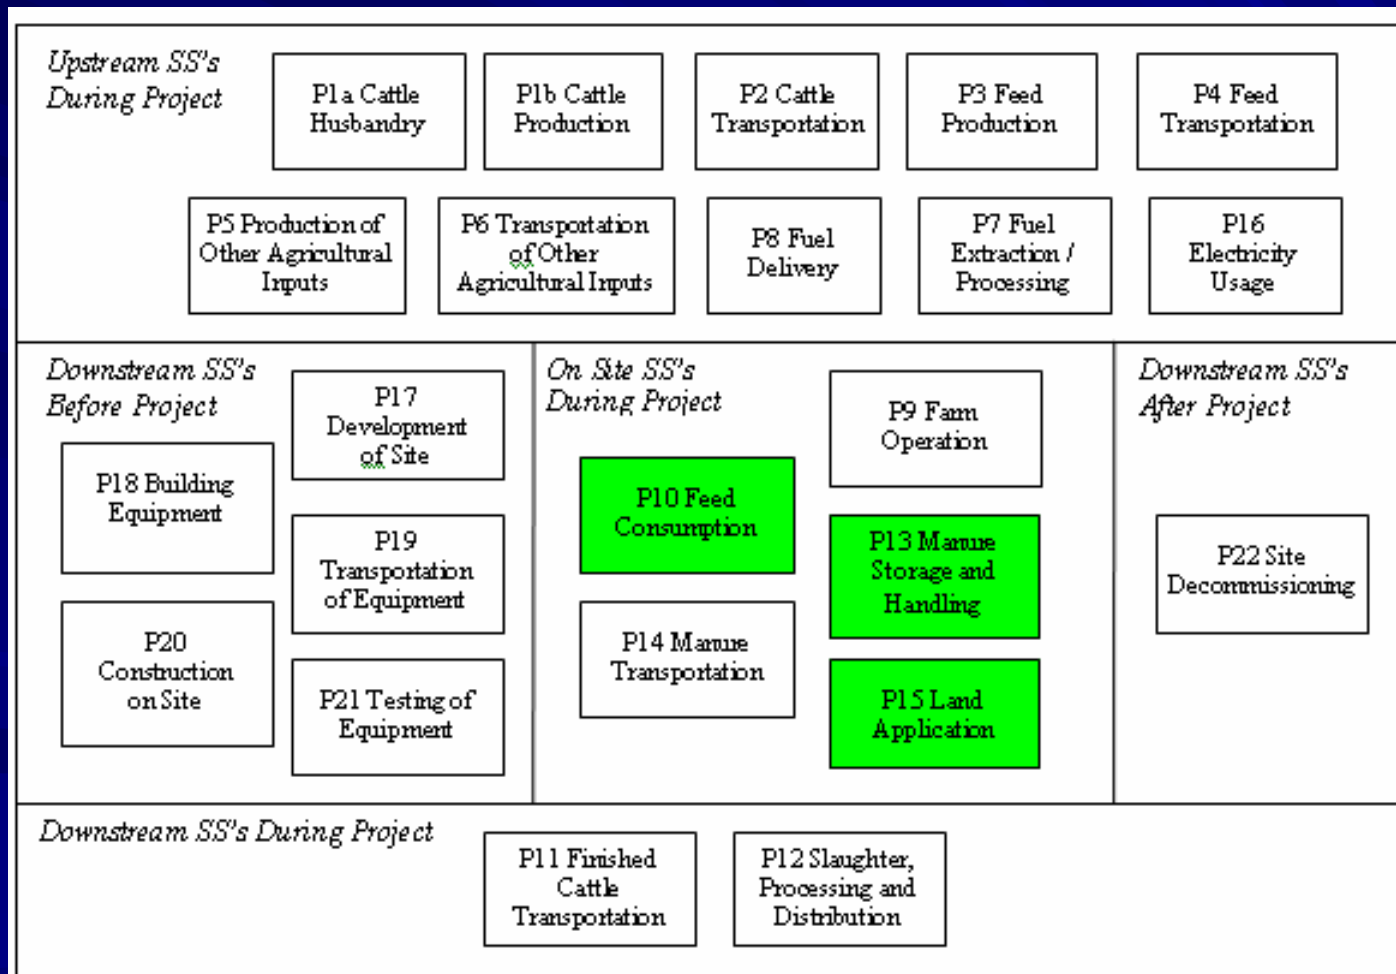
Upstream SS's During Project

P1a Cattle Husbandry

P1b Cattle Production

P2 Cattle Transportation

P3 Feed Production

P4 Feed Transportation

P5 Production of Other Agricultural Inputs

P6 Transportation of Other Agricultural Inputs

P8 Fuel Delivery

P7 Fuel Extraction / Processing

P16 Electricity Usage

Downstream SS's Before Project

P17 Development of Site

P18 Building Equipment

P19 Transportation of Equipment

P20 Construction on Site

P21 Testing of Equipment

On Site SS's During Project

P9 Farm Operation

P10 Feed Consumption

P13 Manure Storage and Handling

P14 Manure Transportation

P15 Land Application

Downstream SS's After Project

P22 Site Decommissioning

Downstream SS's During Project

P11 Finished Cattle Transportation

P12 Slaughter, Processing and Distribution